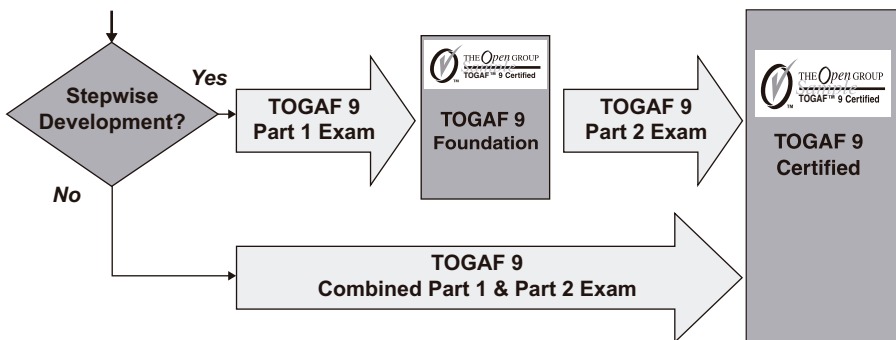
Stepwise Development?

Yes

No

TOGAF 9 Part 1 Exam

THE Open GROUP
TOGAF™ 9 Certified

TOGAF 9 Foundation

TOGAF 9 Part 2 Exam

THE Open GROUP
TOGAF™ 9 Certified

TOGAF 9 Certified

TOGAF 9 Combined Part 1 & Part 2 Exam